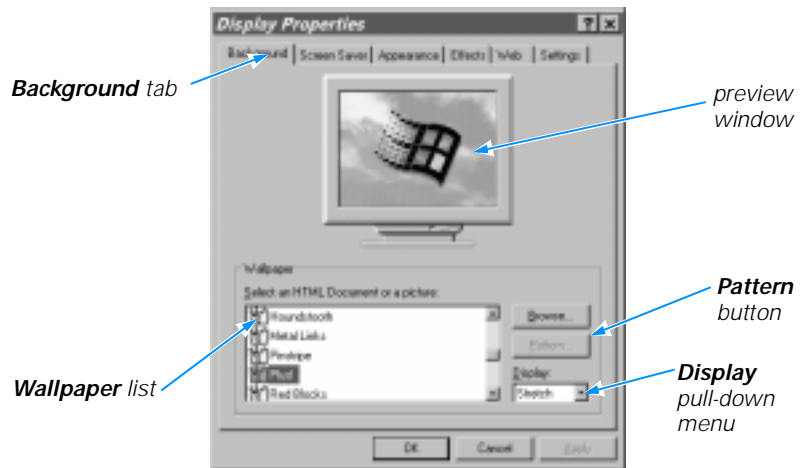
Display Properties

Background | Screen Saver | Appearance | Effects | Web | Settings

**Background** tab

preview window

Wallpaper

Select an HTML Document or a picture:

Houndstooth
Metal Links
Pinstripe
Plaid
Red Blocks

Browse...

Pattern...

Display:

Stretch

**Pattern** button

**Wallpaper** list

**Display** pull-down menu

OK Cancel Apply